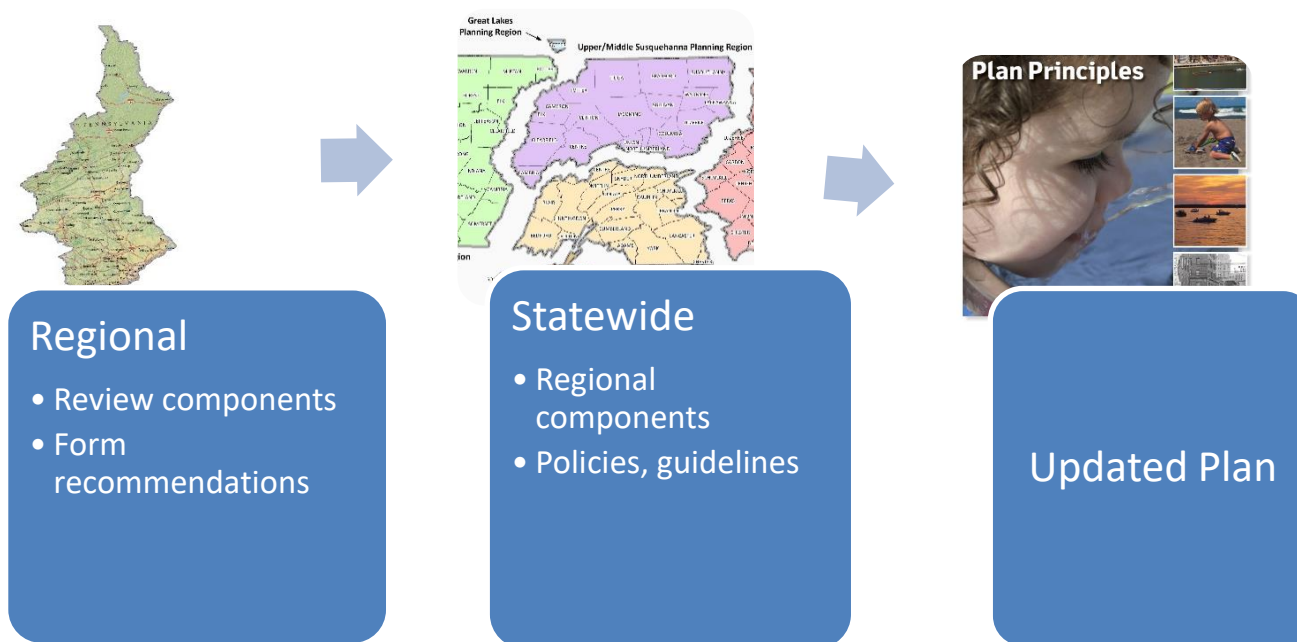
Great Lakes Planning Region

Upper/Middle Susquehanna Planning Region

Plan Principles

Regional

• Review components
• Form recommendations

Statewide

• Regional components
• Policies, guidelines

Updated Plan